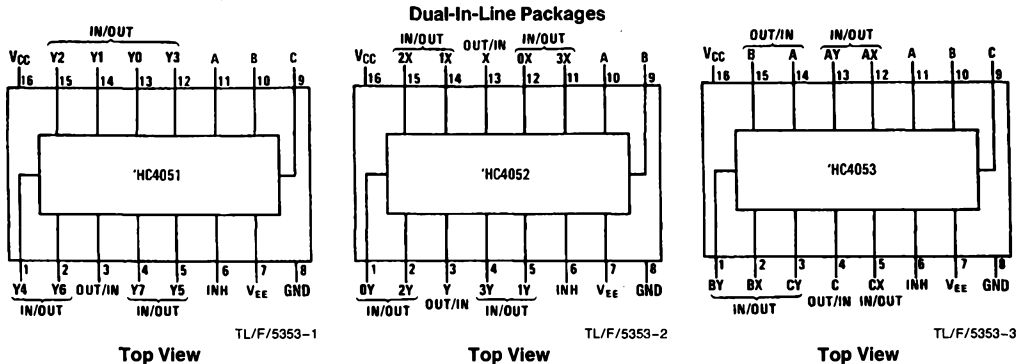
Dual-In-Line Packages

IN/OUT
$V_{CC}$ Y2 Y1 Y0 Y3 A B C
16 15 14 13 12 11 10 9
'HC4051
1 2 3 4 5 6 7 8
Y4 Y6 OUT/IN Y7 Y5 INH $V_{EE}$ GND
IN/OUT IN/OUT
TL/F/5353–1
Top View

IN/OUT OUT/IN IN/OUT
$V_{CC}$ 2X 1X X 0X 3X A B
16 15 14 13 12 11 10 9
'HC4052
1 2 3 4 5 6 7 8
0Y 2Y Y 3Y 1Y INH $V_{EE}$ GND
IN/OUT OUT/IN IN/OUT
TL/F/5353–2
Top View

OUT/IN IN/OUT
$V_{CC}$ B A AY AX A B C
16 15 14 13 12 11 10 9
'HC4053
1 2 3 4 5 6 7 8
BY BX CY C CX INH $V_{EE}$ GND
IN/OUT OUT/IN IN/OUT
TL/F/5353–3
Top View